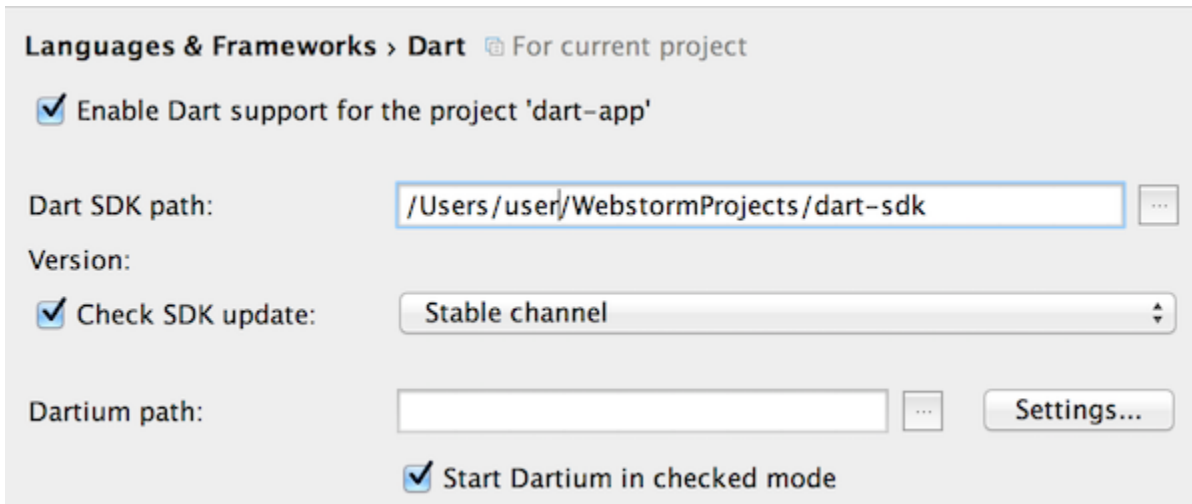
Languages & Frameworks › Dart For current project

Enable Dart support for the project 'dart-app'

Dart SDK path: /Users/user/WebstormProjects/dart-sdk ...

Version:

Check SDK update: Stable channel

Dartium path: ... Settings...

Start Dartium in checked mode